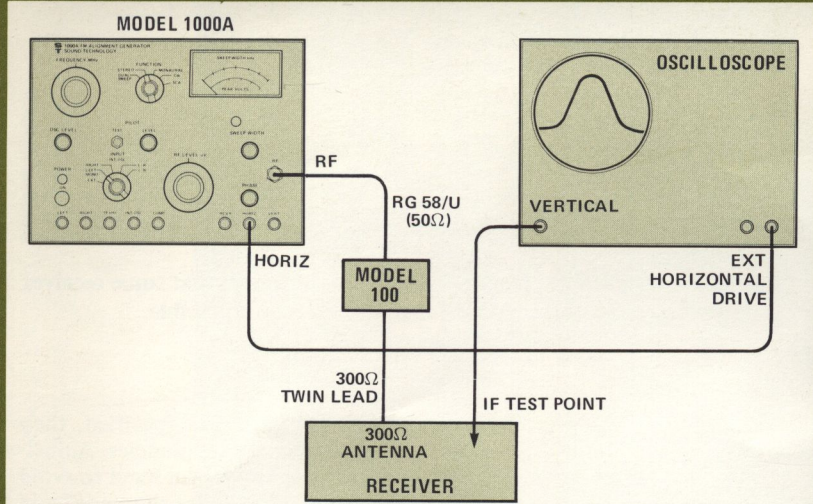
MODEL 1000A

1000A FM ALIGNMENT GENERATOR
SOUND TECHNOLOGY

FREQUENCY MHz

FUNCTION

DEVIATION kHz

PEAK VOLTS

SWEEP WIDTH

RF LEVEL

POWER

PHASE

OSCILLOSCOPE

RF

RG 58/U
(50Ω)

VERTICAL

HORIZ

MODEL
100

EXT
HORIZONTAL
DRIVE

300Ω
TWIN LEAD

IF TEST POINT

300Ω
ANTENNA

RECEIVER